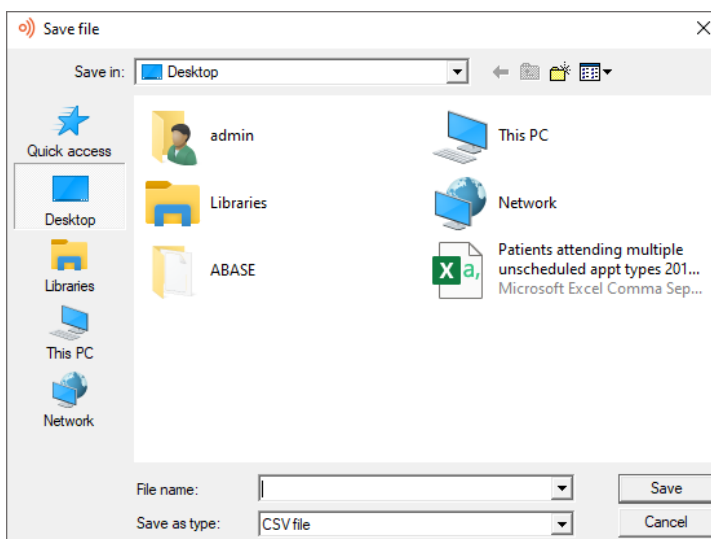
Save file

Save in: Desktop

Quick access
Desktop
Libraries
This PC
Network

admin
This PC
Libraries
Network
ABASE
Patients attending multiple unscheduled appt types 201...
Microsoft Excel Comma Sep...

File name:
Save as type: CSV file

Save
Cancel